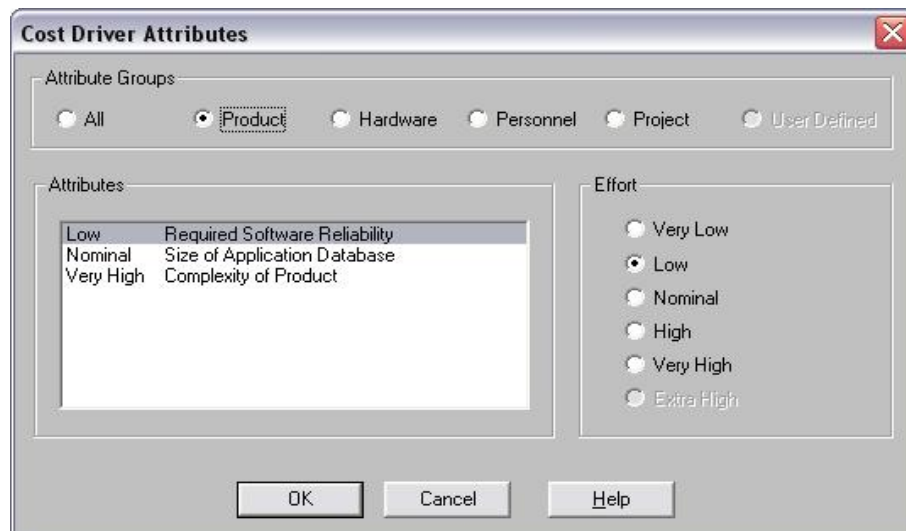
Cost Driver Attributes

Attribute Groups

All
Product
Hardware
Personnel
Project
User Defined

Attributes

| | |
|---|---|
| Low | Required Software Reliability |
| Nominal | Size of Application Database |
| Very High | Complexity of Product |

Effort

Very Low
Low
Nominal
High
Very High
Extra High

OK
Cancel
Help